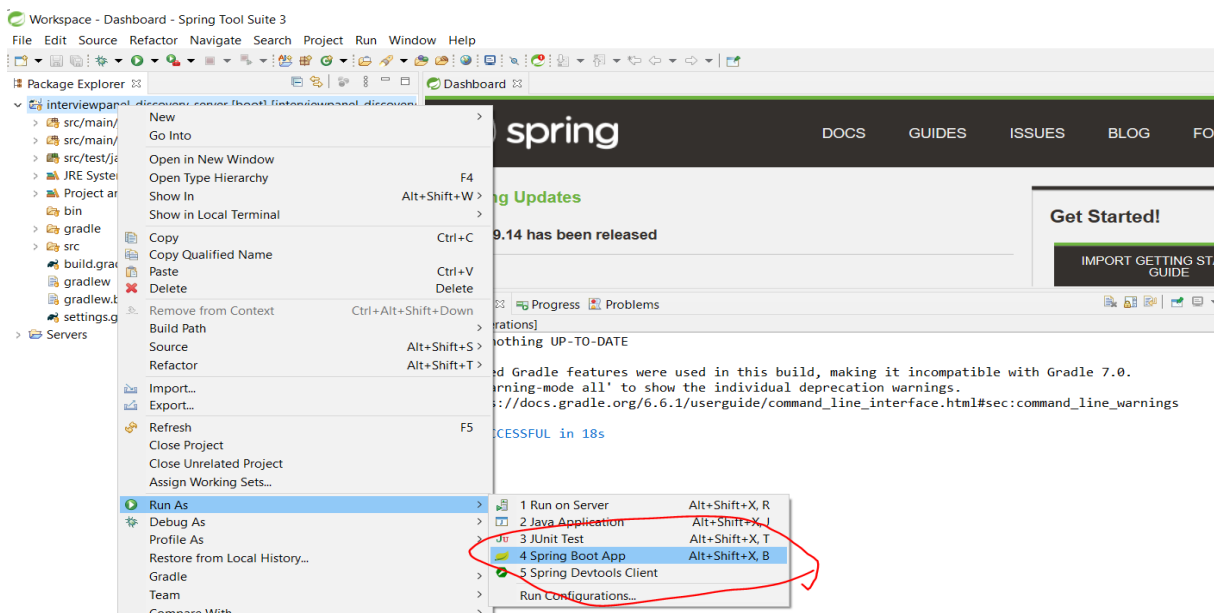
Workspace - Dashboard - Spring Tool Suite 3
File Edit Source Refactor Navigate Search Project Run Window Help

Package Explorer
interviewpanel-discovery-server [boot] [interviewpanel-discovery
src/main/
src/main/
src/test/ja
JRE Syster
Project an
bin
gradle
src
build.grad
gradlew
gradlew.b
settings.g
Servers

New
Go Into
Open in New Window
Open Type Hierarchy F4
Show In Alt+Shift+W
Show in Local Terminal
Copy Ctrl+C
Copy Qualified Name
Paste Ctrl+V
Delete Delete
Remove from Context Ctrl+Alt+Shift+Down
Build Path
Source Alt+Shift+S
Refactor Alt+Shift+T
Import...
Export...
Refresh F5
Close Project
Close Unrelated Project
Assign Working Sets...
Run As
Debug As
Profile As
Restore from Local History...
Gradle
Team
Compare With

1 Run on Server Alt+Shift+X, R
2 Java Application Alt+Shift+X, J
3 JUnit Test Alt+Shift+X, T
4 Spring Boot App Alt+Shift+X, B
5 Spring Devtools Client
Run Configurations...

Dashboard
spring
DOCS GUIDES ISSUES BLOG FO
ng Updates
9.14 has been released
Get Started!
IMPORT GETTING STA GUIDE

Progress Problems
erations]
nothing UP-TO-DATE
ed Gradle features were used in this build, making it incompatible with Gradle 7.0.
arning-mode all' to show the individual deprecation warnings.
s://docs.gradle.org/6.6.1/userguide/command_line_interface.html#sec:command_line_warnings
CESSFUL in 18s